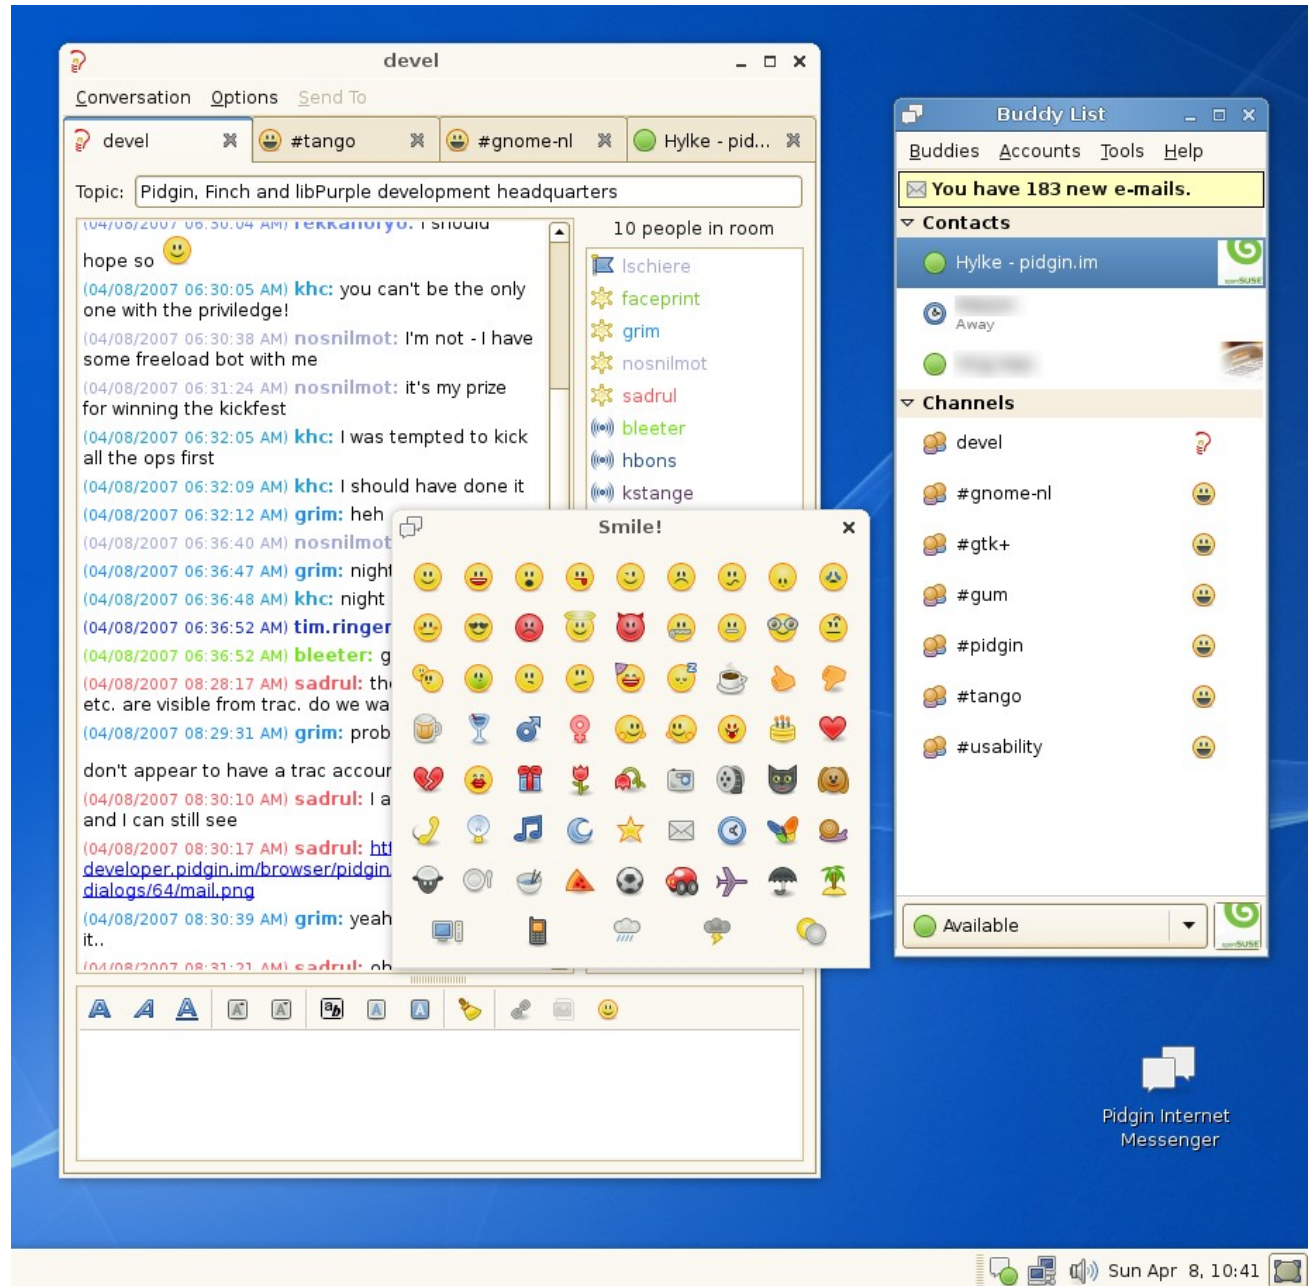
devel

Conversation Options Send To

devel #tango #gnome-nl Hylke - pid...

Topic: Pidgin, Finch and libPurple development headquarters

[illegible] I should

hope so

(04/08/2007 06:30:05 AM) khc: you can't be the only one with the priviledge!

(04/08/2007 06:30:38 AM) nosnilmot: I'm not - I have some freeload bot with me

(04/08/2007 06:31:24 AM) nosnilmot: it's my prize for winning the kickfest

(04/08/2007 06:32:05 AM) khc: I was tempted to kick all the ops first

(04/08/2007 06:32:09 AM) khc: I should have done it

(04/08/2007 06:32:12 AM) grim: heh

(04/08/2007 06:36:40 AM) nosnilmot

(04/08/2007 06:36:47 AM) grim: night

(04/08/2007 06:36:48 AM) khc: night

(04/08/2007 06:36:52 AM) tim.ringer

(04/08/2007 06:36:52 AM) bleeter: g

(04/08/2007 08:28:17 AM) sadrul: th etc. are visible from trac. do we wa

(04/08/2007 08:29:31 AM) grim: prob

don't appear to have a trac accour

(04/08/2007 08:30:10 AM) sadrul: I a and I can still see

(04/08/2007 08:30:17 AM) sadrul: htt developer.pidgin.im/browser/pidgin dialogs/64/mail.png

(04/08/2007 08:30:39 AM) grim: yeah it..

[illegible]

10 people in room

lschiere
faceprint
grim
nosnilmot
sadrul
bleeter
hbons
kstange

Smile!

Buddy List

Buddies Accounts Tools Help

You have 183 new e-mails.

Contacts

Hylke - pidgin.im

Away

Channels

devel
#gnome-nl
#gtk+
#gum
#pidgin
#tango
#usability

Available

Pidgin Internet Messenger

Sun Apr 8, 10:41